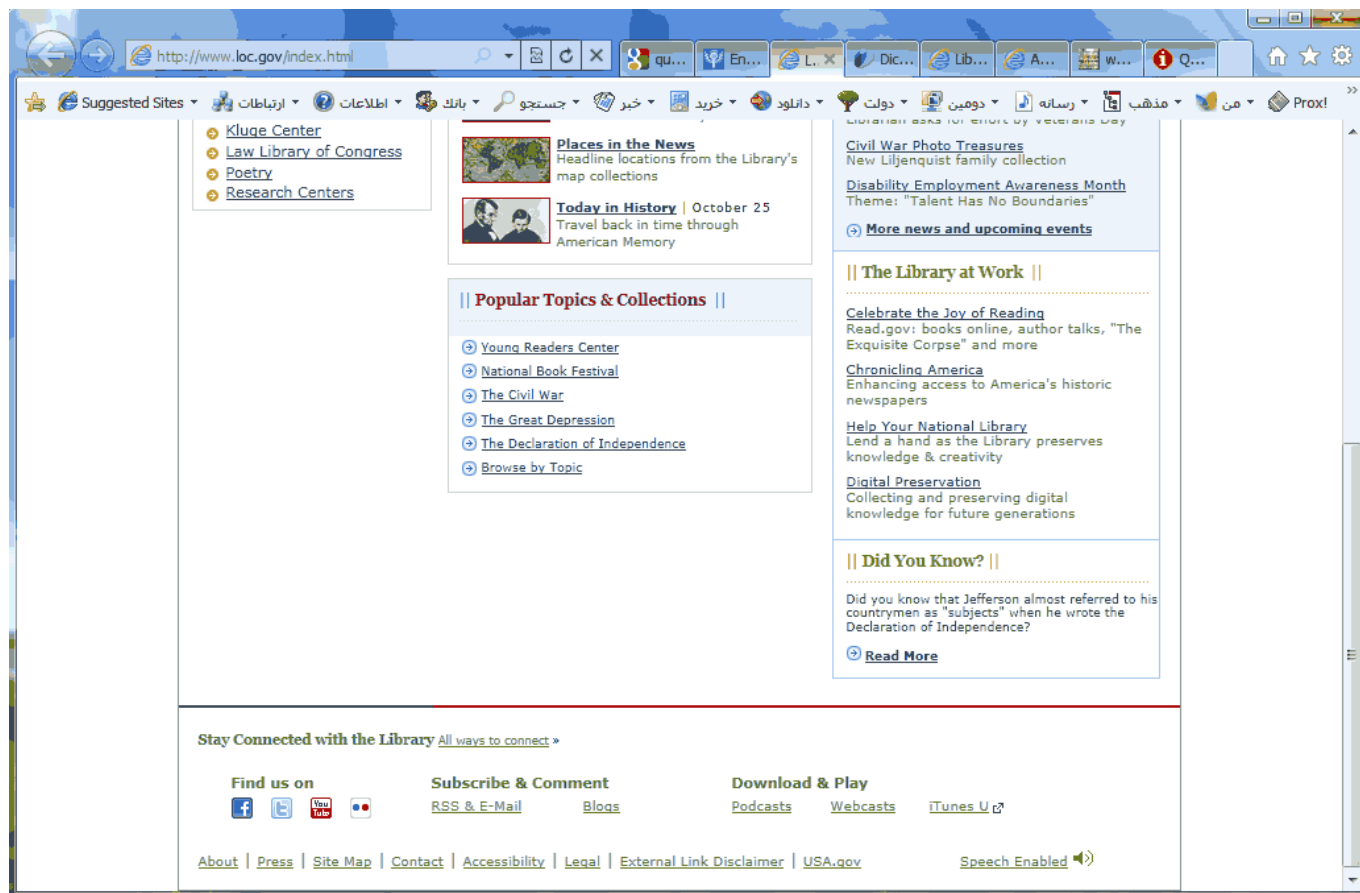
http://www.loc.gov/index.html

qu... En... L. Dic... Lib... A... w... Q...

Suggested Sites ▾ ارتباطات ▾ اطلاعات ▾ بانک ▾ جستجو ▾ خبر ▾ خرید ▾ دانلود ▾ دولت ▾ دومین ▾ رسانه ▾ مذهب ▾ من ▾ Prox!

Kluge Center
Law Library of Congress
Poetry
Research Centers

Places in the News
Headline locations from the Library's map collections

Today in History | October 25
Travel back in time through American Memory

|| Popular Topics & Collections ||

Young Readers Center
National Book Festival
The Civil War
The Great Depression
The Declaration of Independence
Browse by Topic

Civil War Photo Treasures
New Liljenquist family collection
Disability Employment Awareness Month
Theme: "Talent Has No Boundaries"

More news and upcoming events

|| The Library at Work ||

Celebrate the Joy of Reading
Read.gov: books online, author talks, "The Exquisite Corpse" and more

Chronicling America
Enhancing access to America's historic newspapers

Help Your National Library
Lend a hand as the Library preserves knowledge & creativity

Digital Preservation
Collecting and preserving digital knowledge for future generations

|| Did You Know? ||

Did you know that Jefferson almost referred to his countrymen as "subjects" when he wrote the Declaration of Independence?

Read More

Stay Connected with the Library All ways to connect »

Find us on

Subscribe & Comment
RSS & E-Mail Blogs

Download & Play
Podcasts Webcasts iTunes U

About | Press | Site Map | Contact | Accessibility | Legal | External Link Disclaimer | USA.gov

Speech Enabled